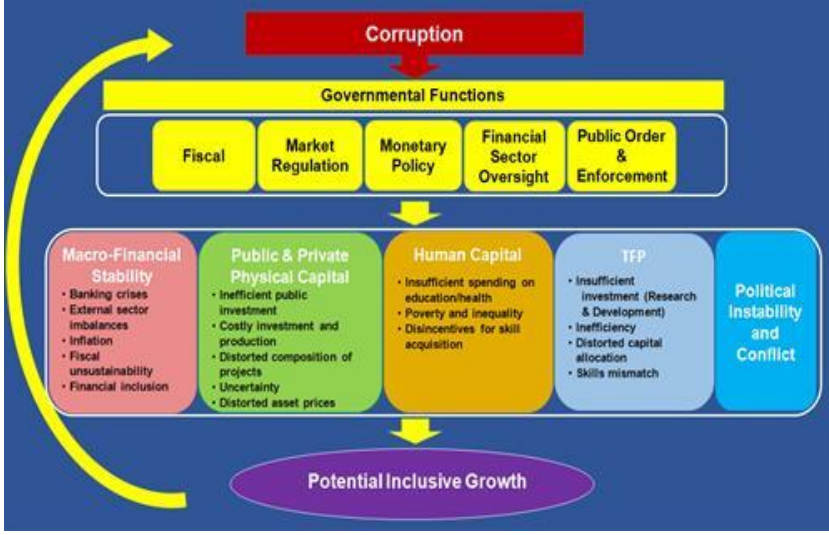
Corruption

Governmental Functions

Fiscal

Market Regulation

Monetary Policy

Financial Sector Oversight

Public Order & Enforcement

Macro-Financial Stability
• Banking crises
• External sector imbalances
• Inflation
• Fiscal unsustainability
• Financial inclusion

Public & Private Physical Capital
• Inefficient public investment
• Costly investment and production
• Distorted composition of projects
• Uncertainty
• Distorted asset prices

Human Capital
• Insufficient spending on education/health
• Poverty and inequality
• Disincentives for skill acquisition

TFP
• Insufficient investment (Research & Development)
• Inefficiency
• Distorted capital allocation
• Skills mismatch

Political Instability and Conflict

Potential Inclusive Growth